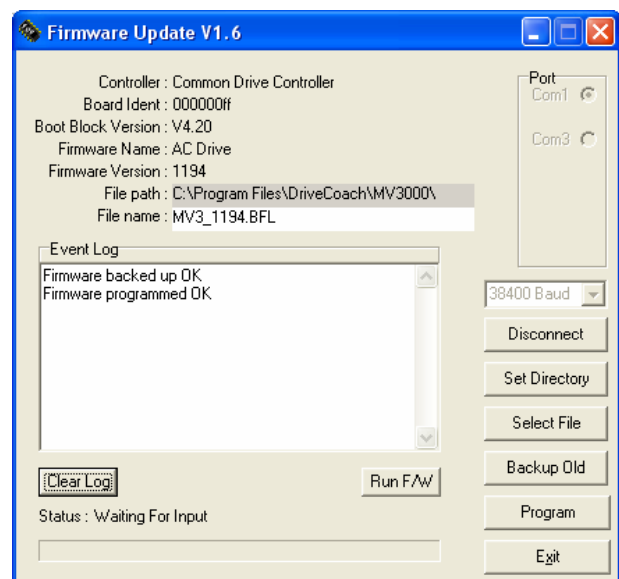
Firmware Update V1.6

Controller : Common Drive Controller
Board Ident : 000000ff
Boot Block Version : V4.20
Firmware Name : AC Drive
Firmware Version : 1194
File path : C:\Program Files\DriveCoach\MV3000\
File name : MV3_1194.BFL

Port
Com1
Com3

Event Log
Firmware backed up OK
Firmware programmed OK

38400 Baud
Disconnect
Set Directory
Select File
Backup Old
Program
Exit

Clear Log
Run F/W
Status : Waiting For Input